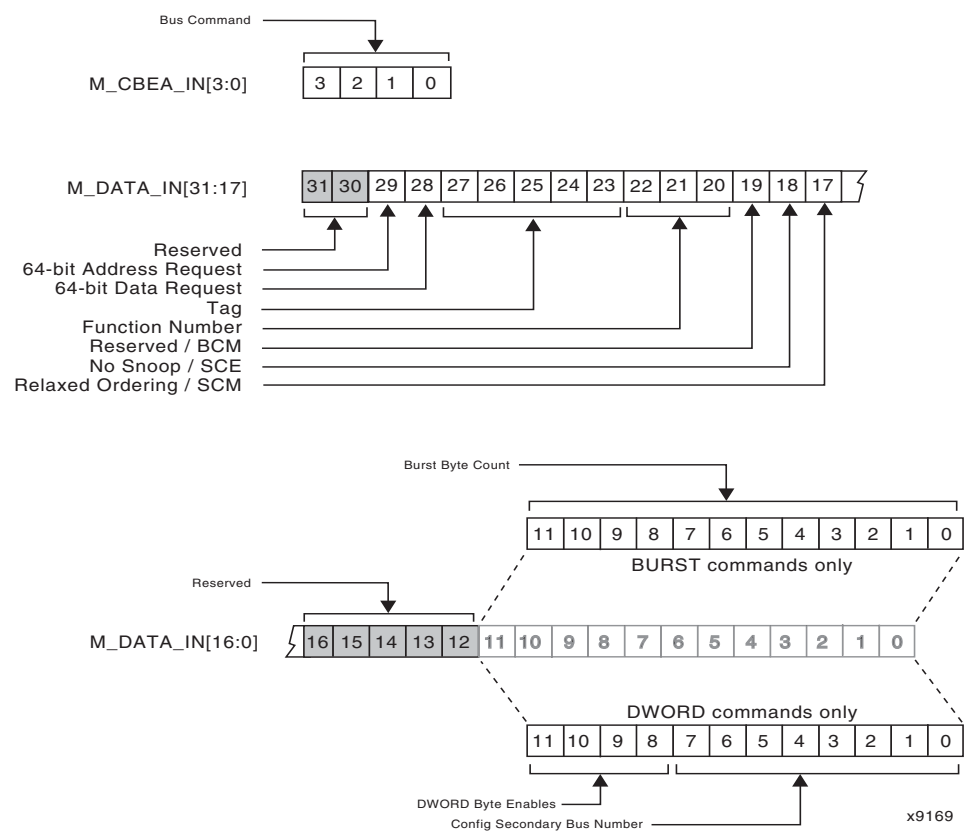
Bus Command

M_CBEA_IN[3:0]

| 3 | 2 | 1 | 0 |
|---|---|---|---|

M_DATA_IN[31:17]

| 31 | 30 | 29 | 28 | 27 | 26 | 25 | 24 | 23 | 22 | 21 | 20 | 19 | 18 | 17 |
|---|---|---|---|---|---|---|---|---|---|---|---|---|---|---|

Reserved
64-bit Address Request
64-bit Data Request
Tag
Function Number
Reserved / BCM
No Snoop / SCE
Relaxed Ordering / SCM

Burst Byte Count

| 11 | 10 | 9 | 8 | 7 | 6 | 5 | 4 | 3 | 2 | 1 | 0 |
|---|---|---|---|---|---|---|---|---|---|---|---|

BURST commands only

Reserved

M_DATA_IN[16:0]

| 16 | 15 | 14 | 13 | 12 | 11 | 10 | 9 | 8 | 7 | 6 | 5 | 4 | 3 | 2 | 1 | 0 |
|---|---|---|---|---|---|---|---|---|---|---|---|---|---|---|---|---|

DWORD commands only

| 11 | 10 | 9 | 8 | 7 | 6 | 5 | 4 | 3 | 2 | 1 | 0 |
|---|---|---|---|---|---|---|---|---|---|---|---|

DWORD Byte Enables
Config Secondary Bus Number

x9169